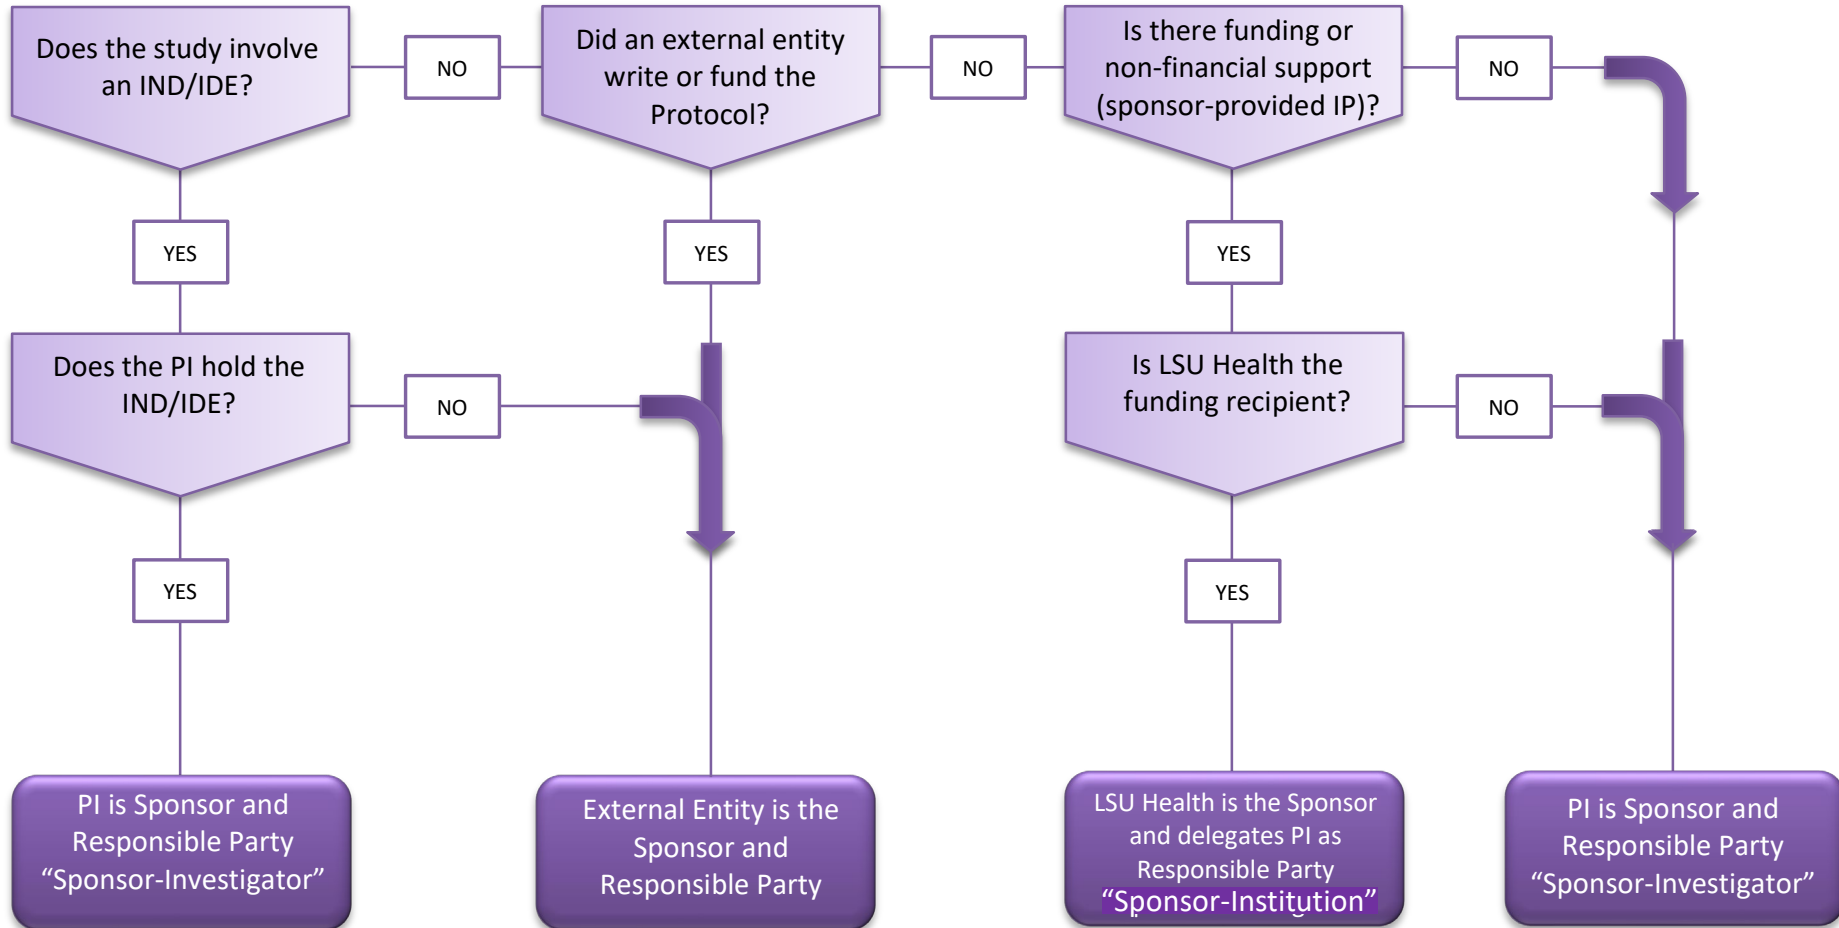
Does the study involve an IND/IDE?

NO

Did an external entity write or fund the Protocol?

NO

Is there funding or non-financial support (sponsor-provided IP)?

NO

YES

YES

YES

Does the PI hold the IND/IDE?

NO

Is LSU Health the funding recipient?

NO

YES

YES

PI is Sponsor and Responsible Party “Sponsor-Investigator”

External Entity is the Sponsor and Responsible Party

LSU Health is the Sponsor and delegates PI as Responsible Party “Sponsor-Institution”

PI is Sponsor and Responsible Party “Sponsor-Investigator”